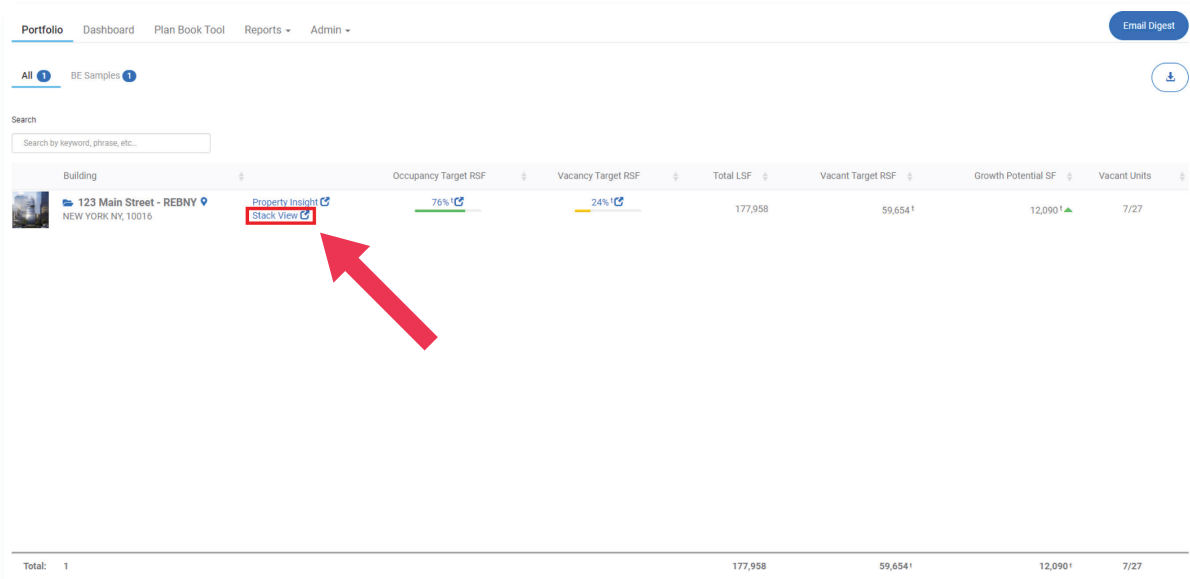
Portfolio Dashboard Plan Book Tool Reports ▾ Admin ▾

Email Digest

All 1 BE Samples 1

Search

Search by keyword, phrase, etc...

| Building | | Occupancy Target RSF | Vacancy Target RSF | Total LSF | Vacant Target RSF | Growth Potential SF | Vacant Units |
|---|---|---|---|---|---|---|---|
| 123 Main Street - REBNY NEW YORK NY, 10016 | Property Insight Stack View | 76% | 24% | 177,958 | 59,654 | 12,090 | 7/27 |

Total: 1 177,958 59,654 12,090 7/27